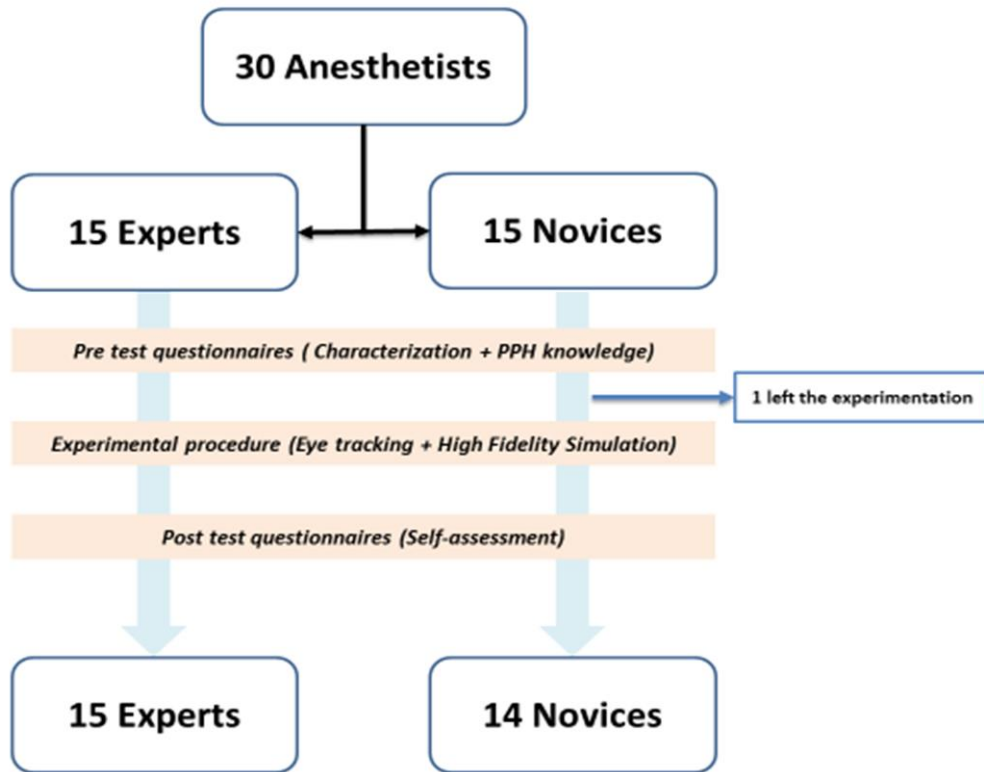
30 Anesthetists

15 Experts

15 Novices

Pre test questionnaires ( Characterization + PPH knowledge)

1 left the experimentation

Experimental procedure (Eye tracking + High Fidelity Simulation)

Post test questionnaires (Self-assessment)

15 Experts

14 Novices